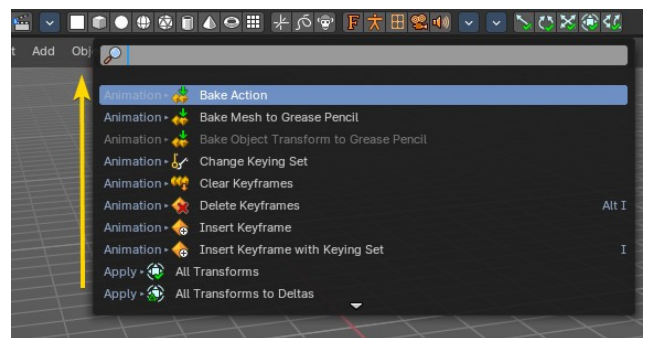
t Add Obj

Animation ▸ Bake Action
Animation ▸ Bake Mesh to Grease Pencil
Animation ▸ Bake Object Transform to Grease Pencil
Animation ▸ Change Keying Set
Animation ▸ Clear Keyframes
Animation ▸ Delete Keyframes Alt I
Animation ▸ Insert Keyframe
Animation ▸ Insert Keyframe with Keying Set I
Apply ▸ All Transforms
Apply ▸ All Transforms to Deltas